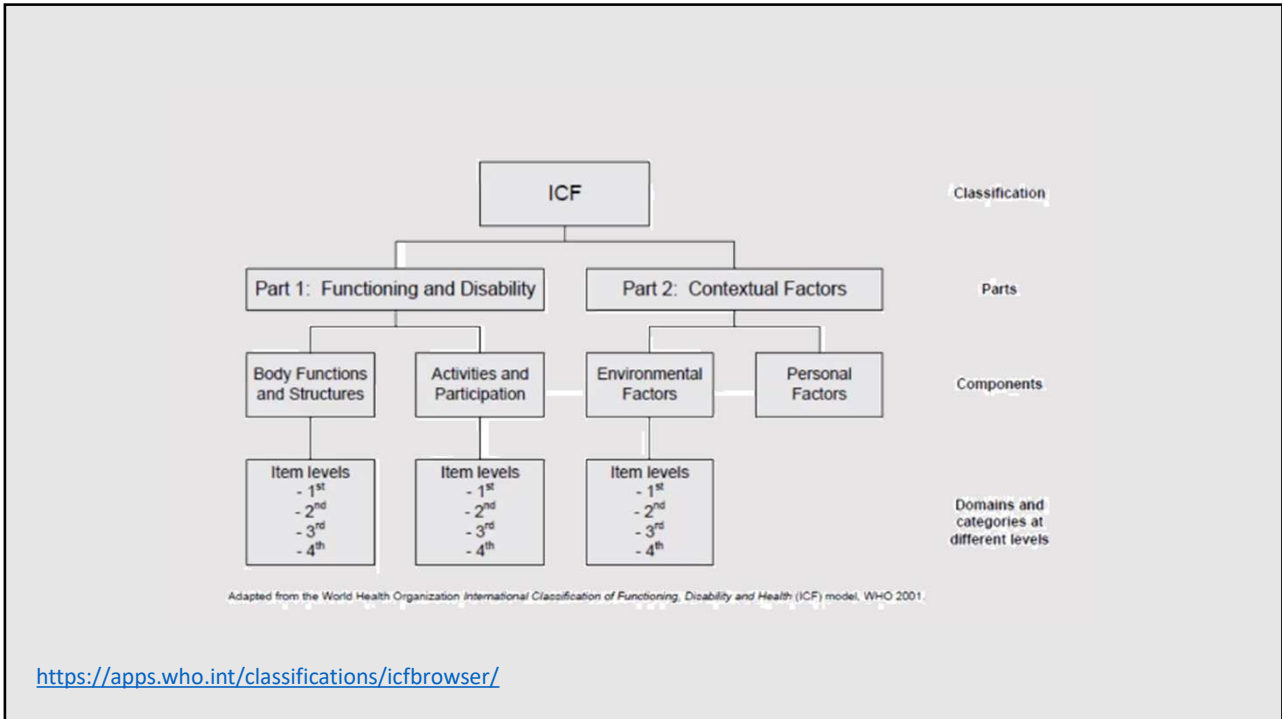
ICF

Classification

Part 1: Functioning and Disability

Part 2: Contextual Factors

Parts

Body Functions and Structures

Activities and Participation

Environmental Factors

Personal Factors

Components

Item levels
- 1$^{st}$
- 2$^{nd}$
- 3$^{rd}$
- 4$^{th}$

Item levels
- 1$^{st}$
- 2$^{nd}$
- 3$^{rd}$
- 4$^{th}$

Item levels
- 1$^{st}$
- 2$^{nd}$
- 3$^{rd}$
- 4$^{th}$

Domains and categories at different levels

Adapted from the World Health Organization International Classification of Functioning, Disability and Health (ICF) model, WHO 2001.

https://apps.who.int/classifications/icfbrowser/